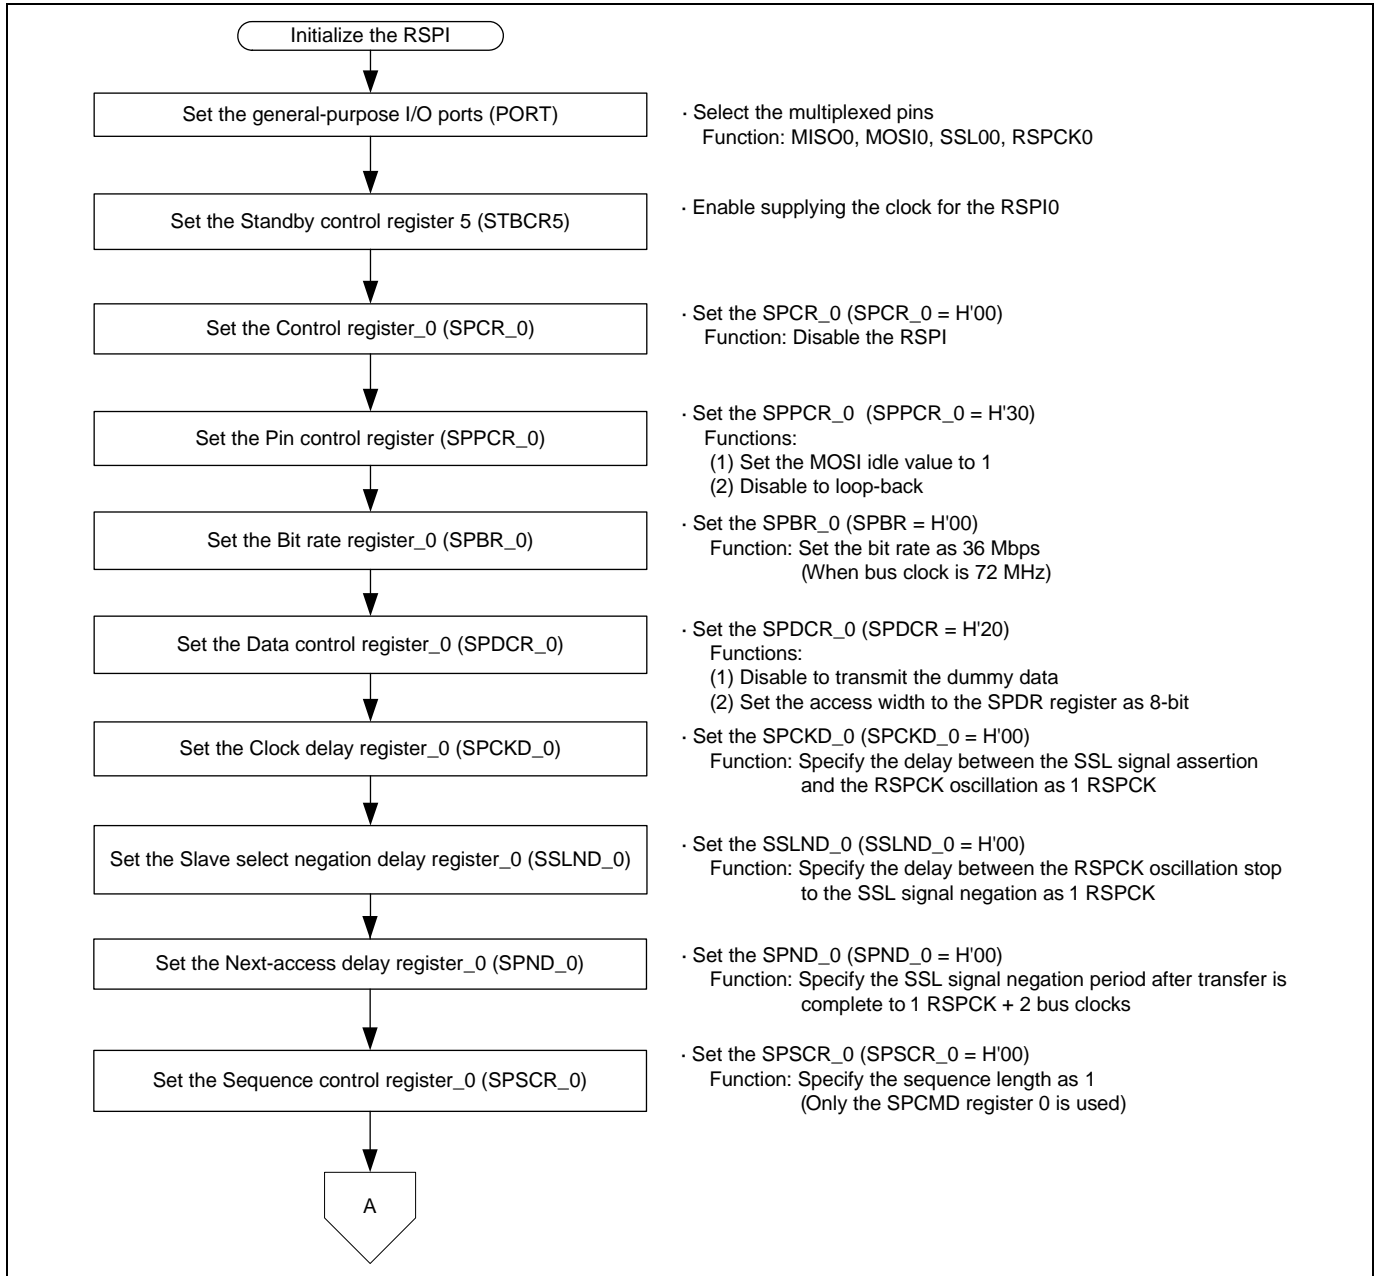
Initialize the RSPI

Set the general-purpose I/O ports (PORT)

· Select the multiplexed pins
Function: MISO0, MOSI0, SSL00, RSPCK0

Set the Standby control register 5 (STBCR5)

· Enable supplying the clock for the RSPI0

Set the Control register_0 (SPCR_0)

· Set the SPCR_0 (SPCR_0 = H'00)
Function: Disable the RSPI

Set the Pin control register (SPPCR_0)

· Set the SPPCR_0 (SPPCR_0 = H'30)
Functions:
(1) Set the MOSI idle value to 1
(2) Disable to loop-back

Set the Bit rate register_0 (SPBR_0)

· Set the SPBR_0 (SPBR = H'00)
Function: Set the bit rate as 36 Mbps
(When bus clock is 72 MHz)

Set the Data control register_0 (SPDCR_0)

· Set the SPDCR_0 (SPDCR = H'20)
Functions:
(1) Disable to transmit the dummy data
(2) Set the access width to the SPDR register as 8-bit

Set the Clock delay register_0 (SPCKD_0)

· Set the SPCKD_0 (SPCKD_0 = H'00)
Function: Specify the delay between the SSL signal assertion and the RSPCK oscillation as 1 RSPCK

Set the Slave select negation delay register_0 (SSLND_0)

· Set the SSLND_0 (SSLND_0 = H'00)
Function: Specify the delay between the RSPCK oscillation stop to the SSL signal negation as 1 RSPCK

Set the Next-access delay register_0 (SPND_0)

· Set the SPND_0 (SPND_0 = H'00)
Function: Specify the SSL signal negation period after transfer is complete to 1 RSPCK + 2 bus clocks

Set the Sequence control register_0 (SPSCR_0)

· Set the SPSCR_0 (SPSCR_0 = H'00)
Function: Specify the sequence length as 1
(Only the SPCMD register 0 is used)

A